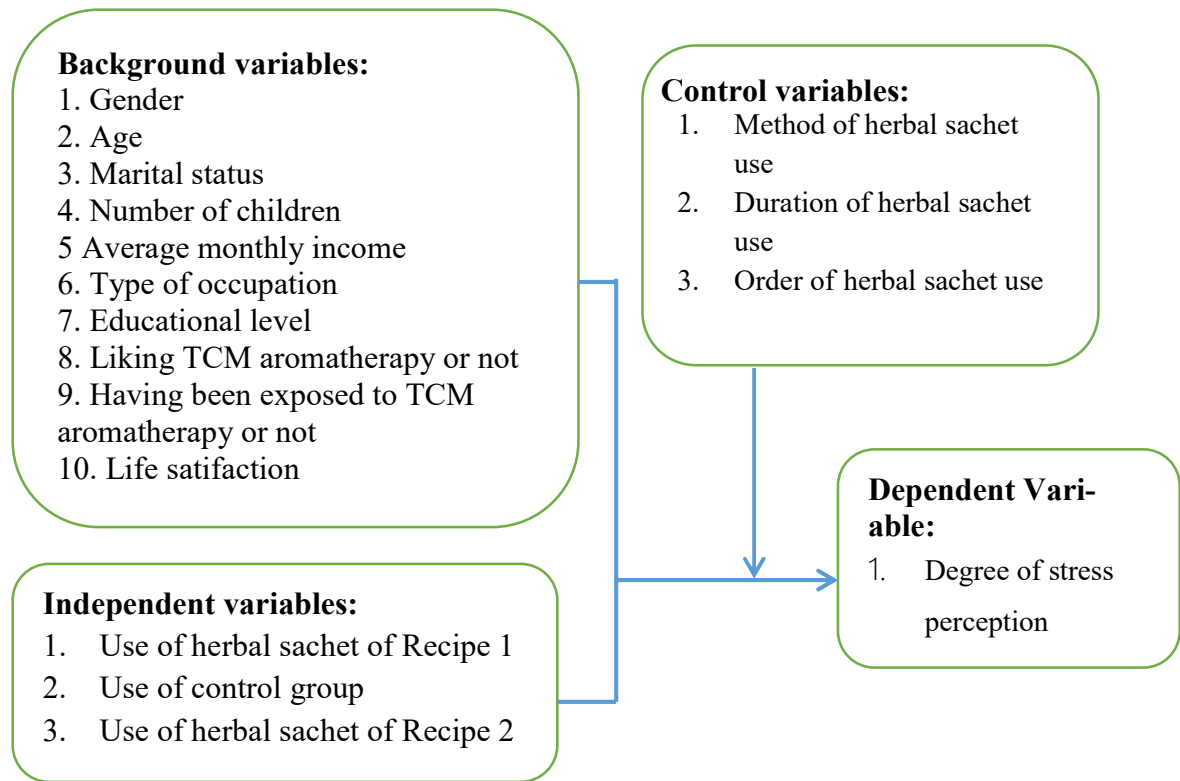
Background variables:
1. Gender
2. Age
3. Marital status
4. Number of children
5 Average monthly income
6. Type of occupation
7. Educational level
8. Liking TCM aromatherapy or not
9. Having been exposed to TCM aromatherapy or not
10. Life satifaction

Control variables:
1. Method of herbal sachet use
2. Duration of herbal sachet use
3. Order of herbal sachet use

Dependent Variable:
1. Degree of stress perception

Independent variables:
1. Use of herbal sachet of Recipe 1
2. Use of control group
3. Use of herbal sachet of Recipe 2